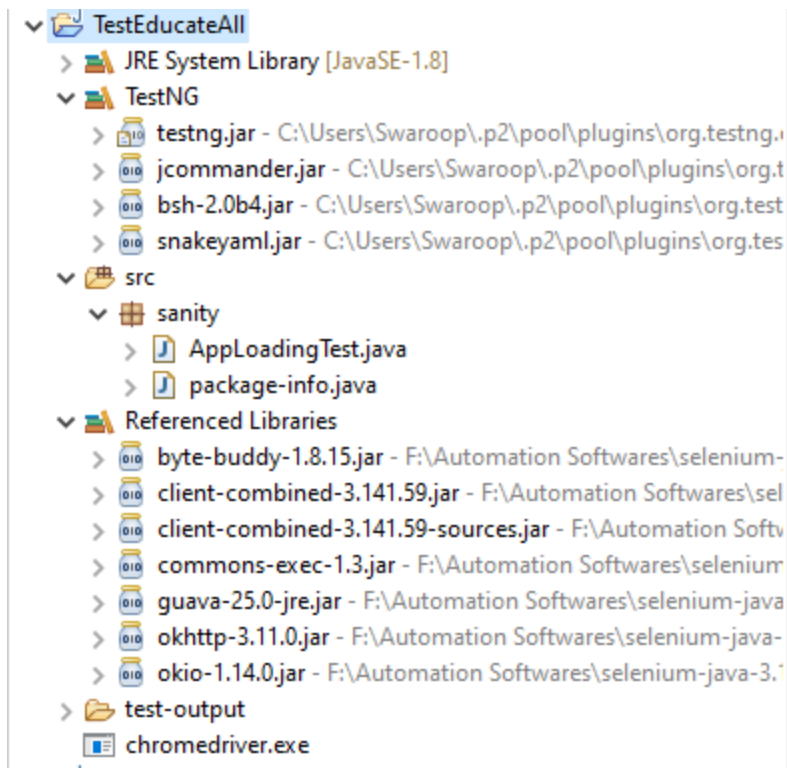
TestEducateAll
JRE System Library [JavaSE-1.8]
TestNG
testng.jar - C:\Users\Swaroop\.p2\pool\plugins\org.testng.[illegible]
jcommander.jar - C:\Users\Swaroop\.p2\pool\plugins\org.t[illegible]
bsh-2.0b4.jar - C:\Users\Swaroop\.p2\pool\plugins\org.test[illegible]
snakeyaml.jar - C:\Users\Swaroop\.p2\pool\plugins\org.tes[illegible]
src
sanity
AppLoadingTest.java
package-info.java
Referenced Libraries
byte-buddy-1.8.15.jar - F:\Automation Softwares\selenium-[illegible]
client-combined-3.141.59.jar - F:\Automation Softwares\sel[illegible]
client-combined-3.141.59-sources.jar - F:\Automation Softw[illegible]
commons-exec-1.3.jar - F:\Automation Softwares\selenium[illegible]
guava-25.0-jre.jar - F:\Automation Softwares\selenium-java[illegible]
okhttp-3.11.0.jar - F:\Automation Softwares\selenium-java-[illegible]
okio-1.14.0.jar - F:\Automation Softwares\selenium-java-3.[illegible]
test-output
chromedriver.exe